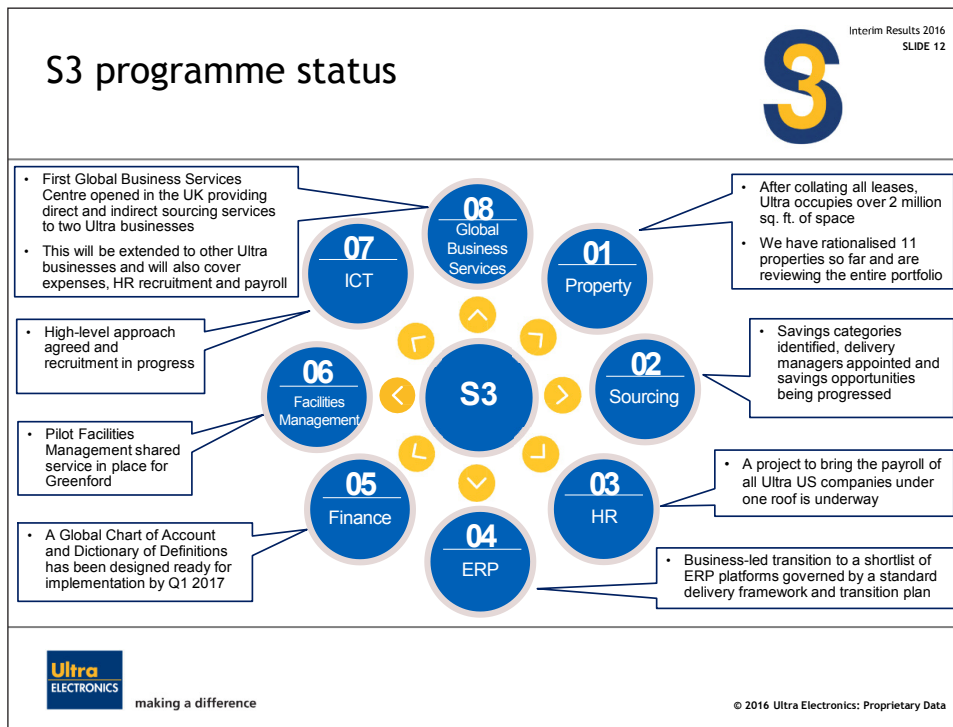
Interim Results 2016
SLIDE 12

S3 programme status

S3

• First Global Business Services Centre opened in the UK providing direct and indirect sourcing services to two Ultra businesses
• This will be extended to other Ultra businesses and will also cover expenses, HR recruitment and payroll

• After collating all leases, Ultra occupies over 2 million sq. ft. of space
• We have rationalised 11 properties so far and are reviewing the entire portfolio

• High-level approach agreed and recruitment in progress

• Savings categories identified, delivery managers appointed and savings opportunities being progressed

• Pilot Facilities Management shared service in place for Greenford

• A project to bring the payroll of all Ultra US companies under one roof is underway

• A Global Chart of Account and Dictionary of Definitions has been designed ready for implementation by Q1 2017

• Business-led transition to a shortlist of ERP platforms governed by a standard delivery framework and transition plan

08 Global Business Services
01 Property
02 Sourcing
03 HR
04 ERP
05 Finance
06 Facilities Management
07 ICT
S3

Ultra ELECTRONICS
making a difference

© 2016 Ultra Electronics: Proprietary Data